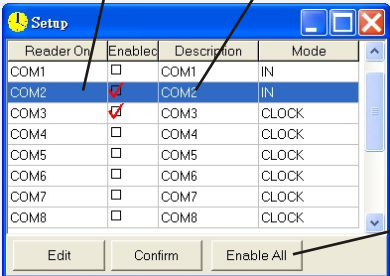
Setup

| Reader On | Enablec | Description | Mode |
|---|---|---|---|
| COM1 | | COM1 | IN |
| COM2 | | COM2 | IN |
| COM3 | | COM3 | CLOCK |
| COM4 | | COM4 | CLOCK |
| COM5 | | COM5 | CLOCK |
| COM6 | | COM6 | CLOCK |
| COM7 | | COM7 | CLOCK |
| COM8 | | COM8 | CLOCK |

Edit Confirm Enable All